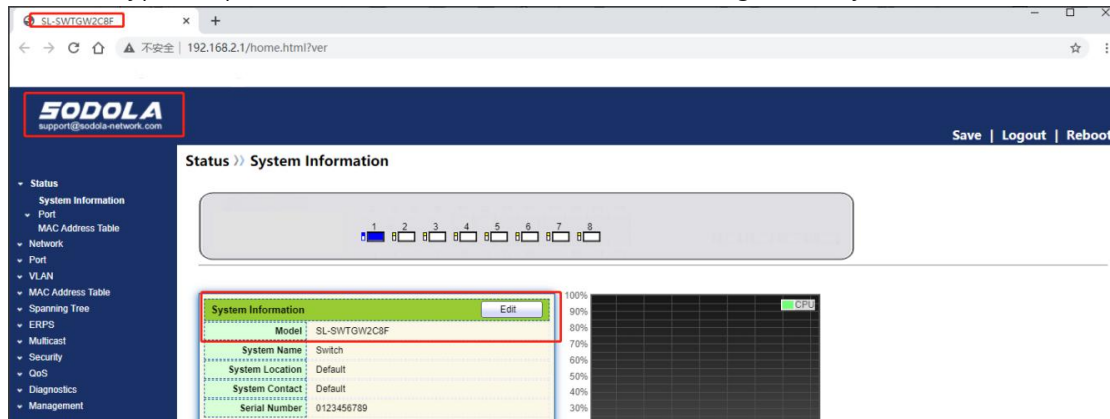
SL-SWTGW2C8F × +

← → C ⌂ ▲ 不安全 | 192.168.2.1/home.html?ver

SODOLA
support@sodola-network.com

Save | Logout | Reboot

Status » System Information

- Status
System Information
- Port
MAC Address Table
- Network
- Port
- VLAN
- MAC Address Table
- Spanning Tree
- ERPS
- Multicast
- Security
- QoS
- Diagnostics
- Management

1 2 3 4 5 6 7 8

| System Information | Edit |
|---|---|
| Model | SL-SWTGW2C8F |
| System Name | Switch |
| System Location | Default |
| System Contact | Default |
| Serial Number | 0123456789 |

100%
90%
80%
70%
60%
50%
40%
30%

CPU